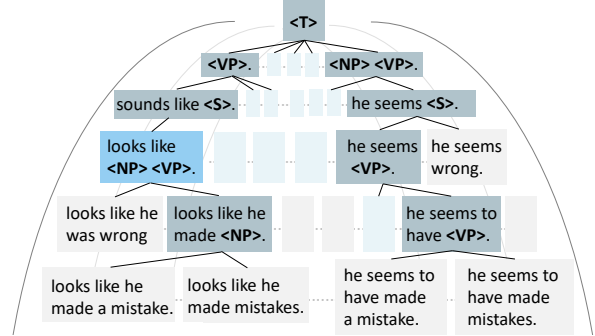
<T>

<VP>.

<NP> <VP>.

sounds like <S>.

he seems <S>.

looks like <NP> <VP>.

he seems <VP>.

he seems wrong.

looks like he was wrong

looks like he made <NP>.

he seems to have <VP>.

looks like he made a mistake.

looks like he made mistakes.

he seems to have made a mistake.

he seems to have made mistakes.